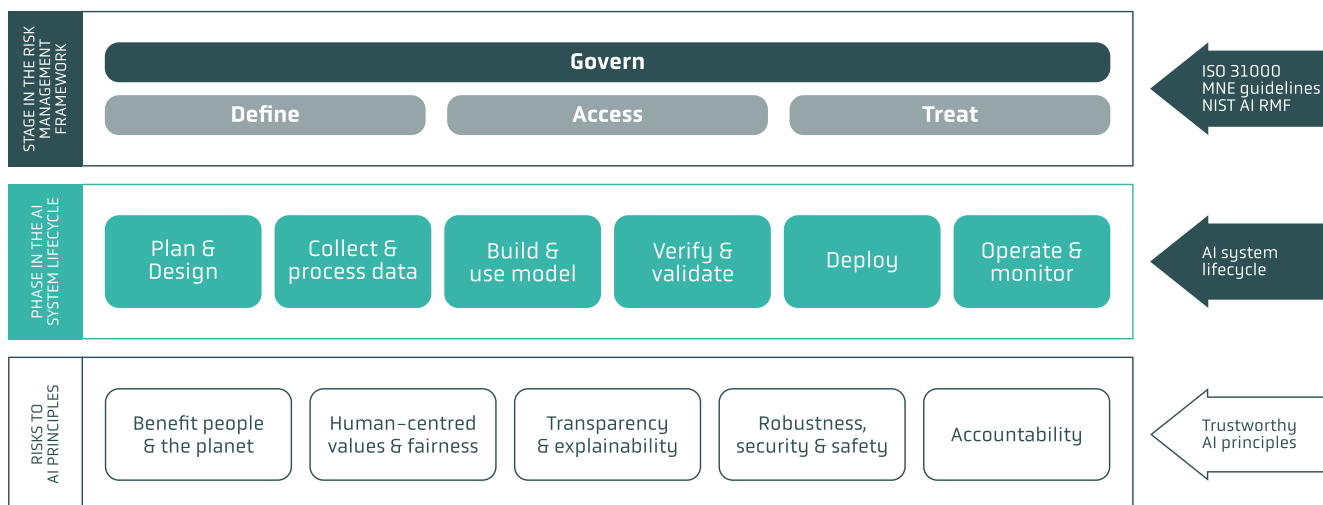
STAGE IN THE RISK MANAGEMENT FRAMEWORK

Govern

Define

Access

Treat

ISO 31000
MNE guidelines
NIST AI RMF

PHASE IN THE AI SYSTEM LIFECYCLE

Plan & Design

Collect & process data

Build & use model

Verify & validate

Deploy

Operate & monitor

AI system lifecycle

RISKS TO AI PRINCIPLES

Benefit people & the planet

Human-centred values & fairness

Transparency & explainability

Robustness, security & safety

Accountability

Trustworthy AI principles